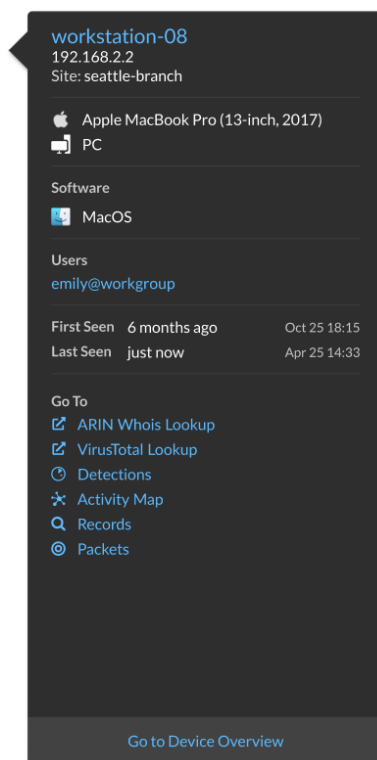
workstation-08
192.168.2.2
Site: seattle-branch

Apple MacBook Pro (13-inch, 2017)
PC

Software
MacOS

Users
emily@workgroup

| First Seen | 6 months ago | Oct 25 18:15 |
|---|---|---|
| Last Seen | just now | Apr 25 14:33 |

Go To
ARIN Whois Lookup
VirusTotal Lookup
Detections
Activity Map
Records
Packets

Go to Device Overview